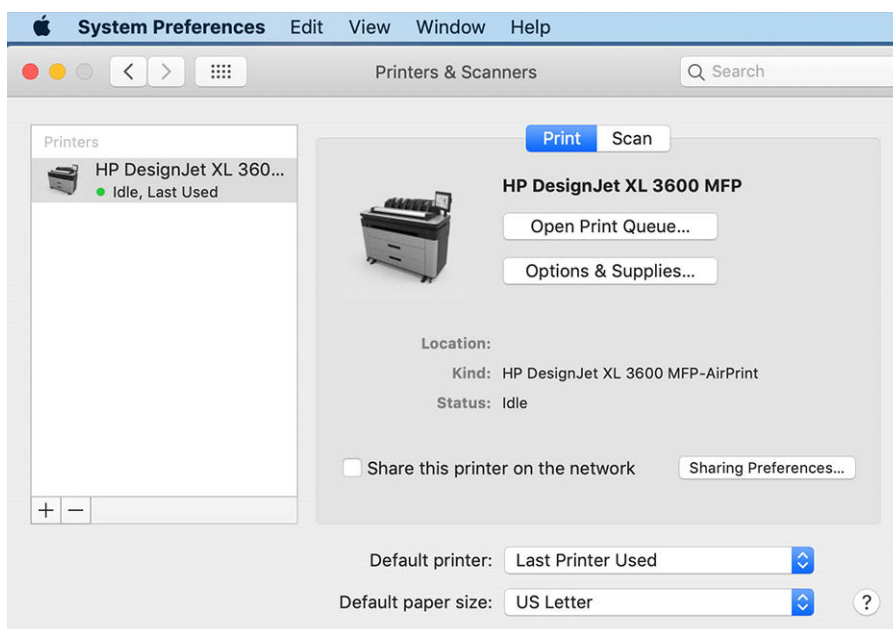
System Preferences Edit View Window Help

Printers & Scanners

Search

Printers

HP DesignJet XL 360...
Idle, Last Used

Print Scan

HP DesignJet XL 3600 MFP

Open Print Queue...

Options & Supplies...

Location:

Kind: HP DesignJet XL 3600 MFP-AirPrint

Status: Idle

Share this printer on the network

Sharing Preferences...

+ −

Default printer: Last Printer Used

Default paper size: US Letter

?